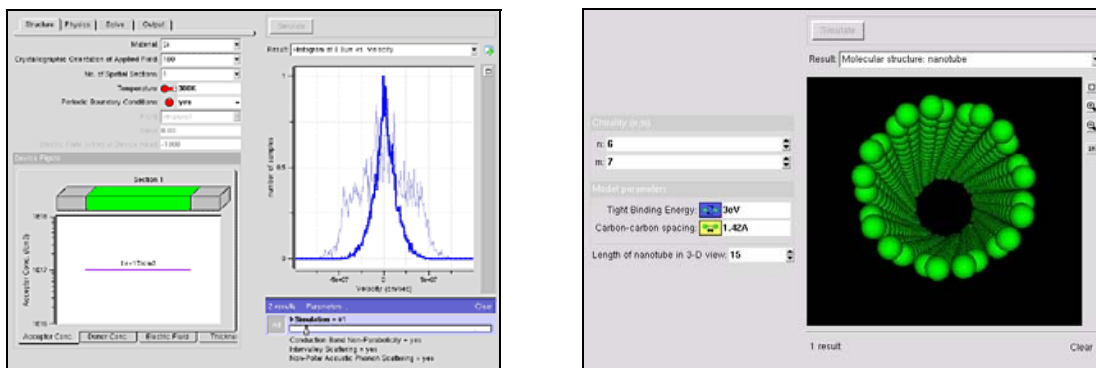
Structure | Physics | Solve | Output |

Material Si
Crystallographic Orientation of Applied Field 100
No. of Spatial Sections 1
Temperature 300K
Periodic Boundary Conditions yes
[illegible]
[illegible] 0.00
Electric Field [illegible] -1000

Device Regions

Section 1

1e+17/cm3

Acceptor Conc (/cm3)

1E18
1E17
1E16

Acceptor Conc | Donor Conc | Electric Field | Thickne

Simulate

Result: Histogram at 1.5um vs. Velocity

number of samples

1
0.5
0

-5e+07
0
5e+07

Velocity (cm/sec)

2 results Parameters Clear

Simulation = #1

Conduction Band Non-Parabolicity = yes
Intervalley Scattering = yes
Non-Polar Acoustic Phonon Scattering = yes

Simulate

Result: Molecular structure: nanotube

Chirality (n,m)

n: 6

m: 7

Model parameters

Tight Binding Energy: 3eV

Carbon-carbon spacing: 1.42A

Length of nanotube in 3-D view: 15

1 result

Clear